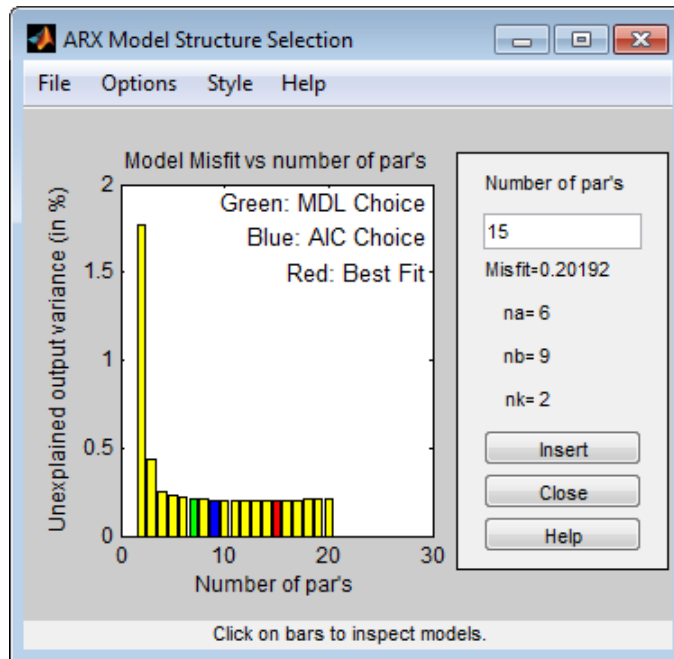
ARX Model Structure Selection

File Options Style Help

Model Misfit vs number of par's

Green: MDL Choice
Blue: AIC Choice
Red: Best Fit

Unexplained output variance (in %)

2
1.5
1
0.5
0

0 10 20 30

Number of par's

Number of par's

15

Misfit=0.20192

na= 6

nb= 9

nk= 2

Insert

Close

Help

Click on bars to inspect models.